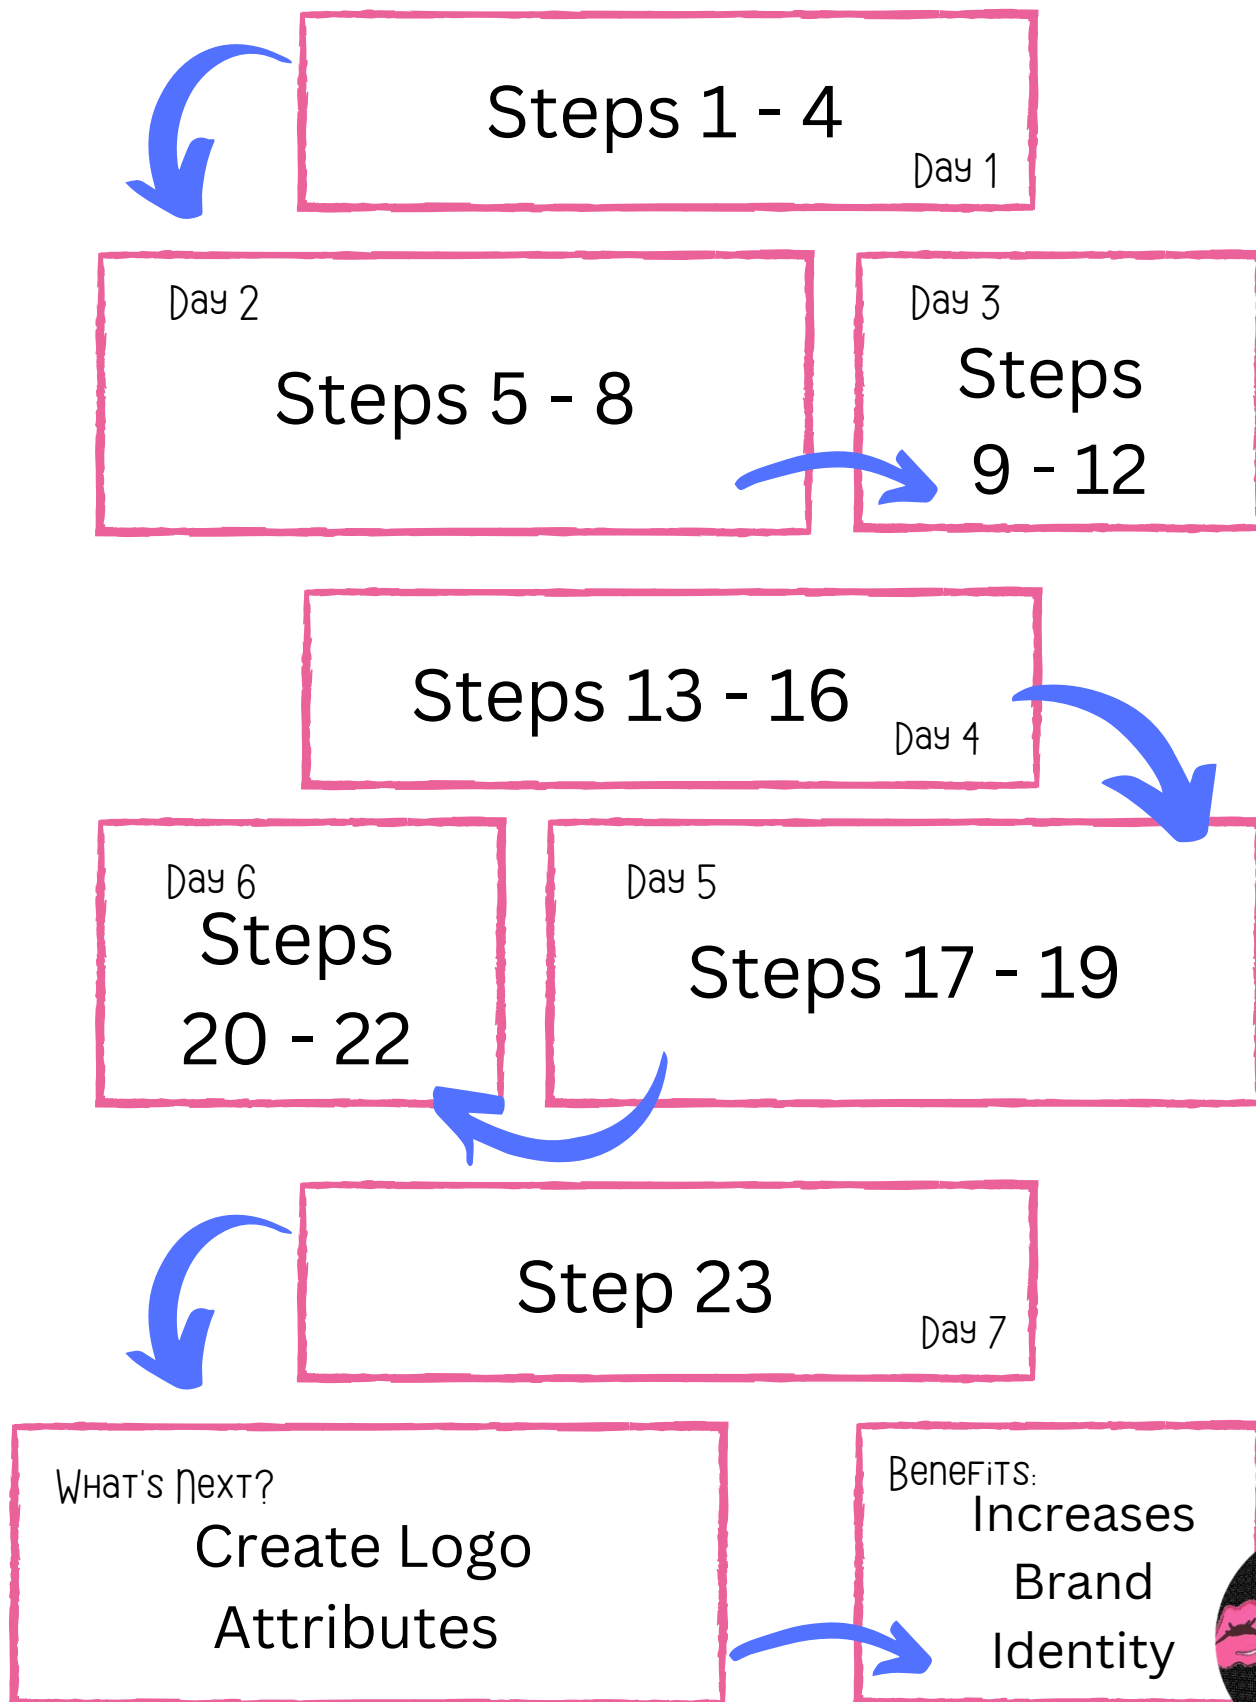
Steps 1 - 4
Day 1

Day 2
Steps 5 - 8

Day 3
Steps
9 - 12

Steps 13 - 16
Day 4

Day 6
Steps
20 - 22

Day 5
Steps 17 - 19

Step 23
Day 7

What's Next?
Create Logo Attributes

Benefits:
Increases Brand Identity